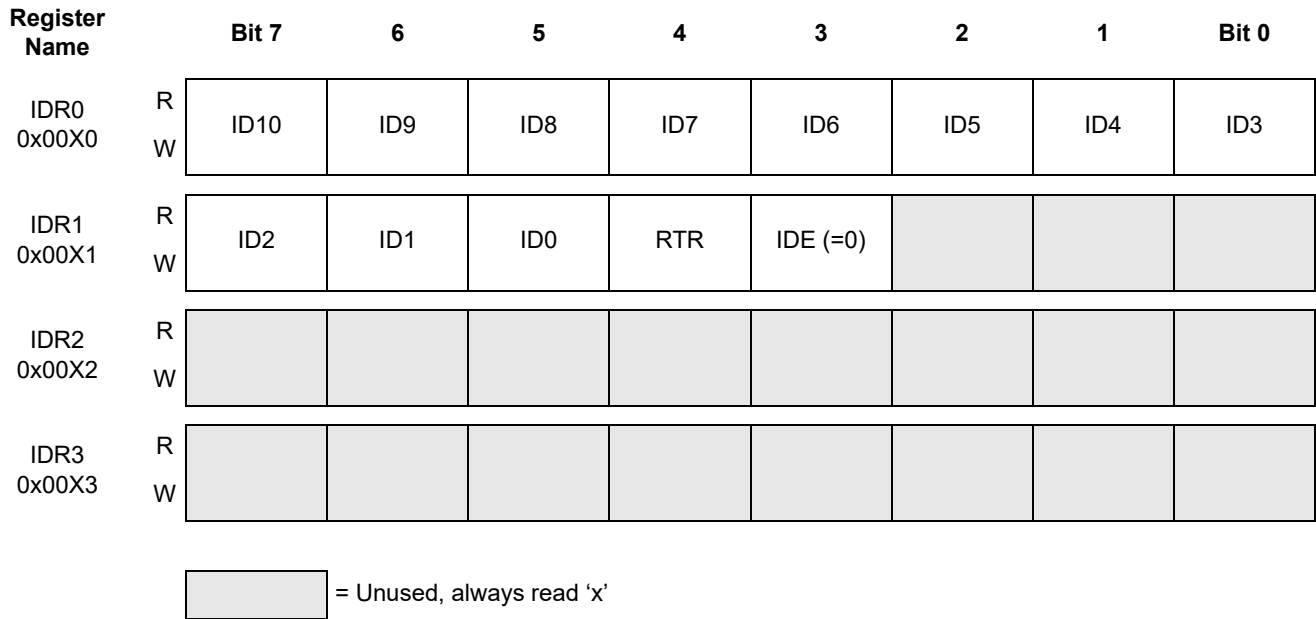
| Register Name | | Bit 7 | 6 | 5 | 4 | 3 | 2 | 1 | Bit 0 |
|---|---|---|---|---|---|---|---|---|---|
| IDR0 0x00X0 | R W | ID10 | ID9 | ID8 | ID7 | ID6 | ID5 | ID4 | ID3 |
| IDR1 0x00X1 | R W | ID2 | ID1 | ID0 | RTR | IDE (=0) | | | |
| IDR2 0x00X2 | R W | | | | | | | | |
| IDR3 0x00X3 | R W | | | | | | | | |

= Unused, always read ‘x’